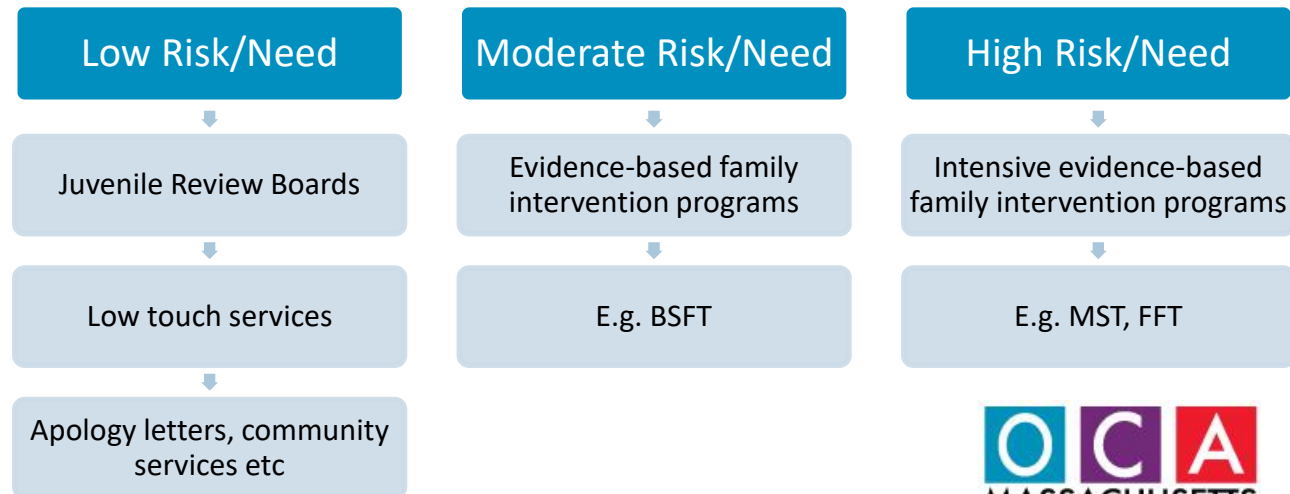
Low Risk/Need

Juvenile Review Boards

Low touch services

Apology letters, community services etc

Moderate Risk/Need

Evidence-based family intervention programs

E.g. BSFT

High Risk/Need

Intensive evidence-based family intervention programs

E.g. MST, FFT

OCA

MASSACHUSETTS